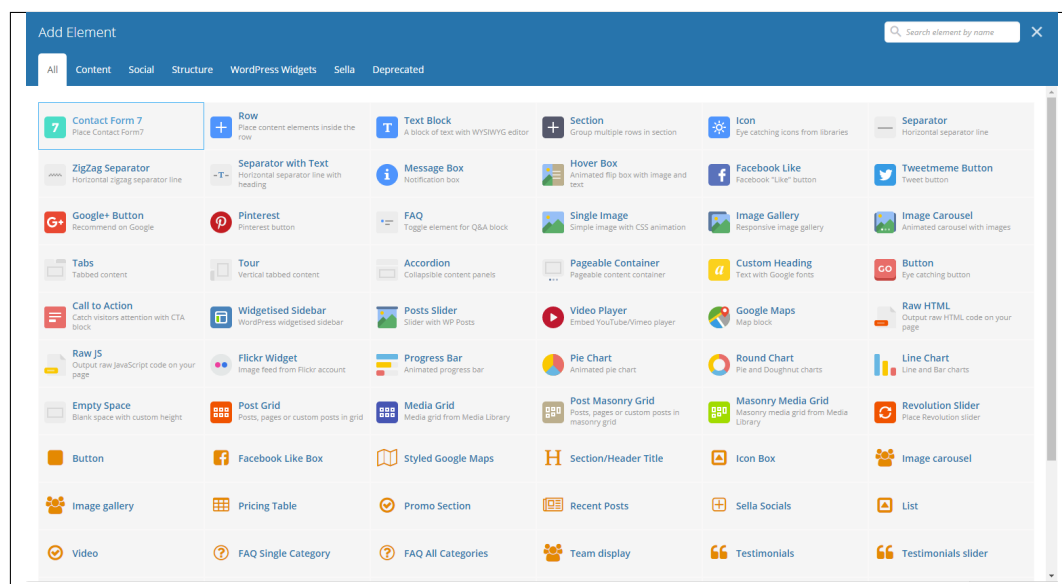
Add Element

Search element by name

All Content Social Structure WordPress Widgets Sella Deprecated

Contact Form 7
Place Contact Form7

Row
Place content elements inside the row

Text Block
A block of text with WYSIWYG editor

Section
Group multiple rows in section

Icon
Eye catching icons from libraries

Separator
Horizontal separator line

ZigZag Separator
Horizontal zigzag separator line

Separator with Text
Horizontal separator line with heading

Message Box
Notification box

Hover Box
Animated flip box with image and text

Facebook Like
Facebook "Like" button

Tweetmeme Button
Tweet button

Google+ Button
Recommend on Google

Pinterest
Pinterest button

FAQ
Toggle element for Q&A block

Single Image
Simple image with CSS animation

Image Gallery
Responsive image gallery

Image Carousel
Animated carousel with images

Tabs
Tabbed content

Tour
Vertical tabbed content

Accordion
Collapsible content panels

Pageable Container
Pageable content container

Custom Heading
Text with Google fonts

Button
Eye catching button

Call to Action
Catch visitors attention with CTA block

Widgetised Sidebar
WordPress widgetised sidebar

Posts Slider
Slider with WP Posts

Video Player
Embed YouTube/Vimeo player

Google Maps
Map block

Raw HTML
Output raw HTML code on your page

Raw JS
Output raw JavaScript code on your page

Flickr Widget
Image feed from Flickr account

Progress Bar
Animated progress bar

Pie Chart
Animated pie chart

Round Chart
Pie and Doughnut charts

Line Chart
Line and Bar charts

Empty Space
Blank space with custom height

Post Grid
Posts, pages or custom posts in grid

Media Grid
Media grid from Media Library

Post Masonry Grid
Posts, pages or custom posts in masonry grid

Masonry Media Grid
Masonry media grid from Media Library

Revolution Slider
Place Revolution slider

Button

Facebook Like Box

Styled Google Maps

Section/Header Title

Icon Box

Image carousel

Image gallery

Pricing Table

Promo Section

Recent Posts

Sella Socials

List

Video

FAQ Single Category

FAQ All Categories

Team display

Testimonials

Testimonials slider